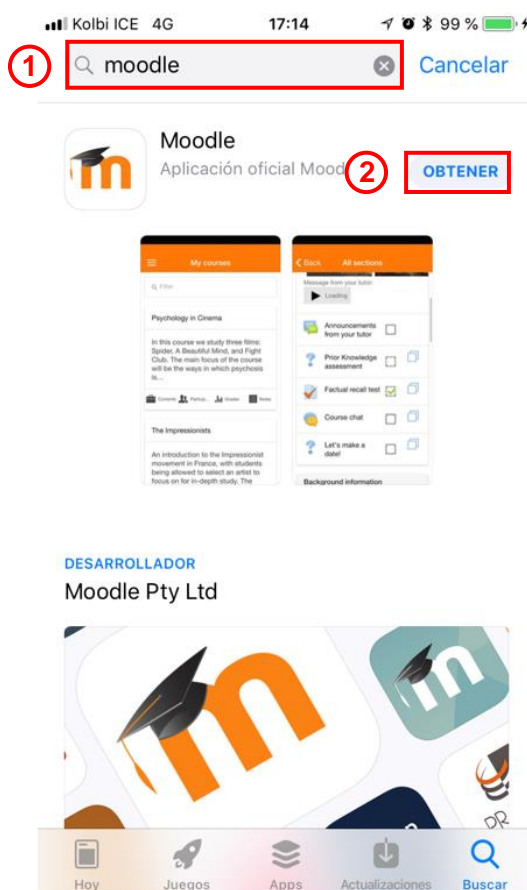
Kolbi ICE 4G 17:14 99 %

1 moodle Cancelar

Moodle
Aplicación oficial Mood 2 OBTENER

My courses
Filter
Psychology in Cinema
In this course we study three films: Spider, A Beautiful Mind, and Fight Club. The main focus of the course will be the ways in which psychosis is...
Contents Participants Grades Notes
The Impressionists
An introduction to the Impressionist movement in France, with students being allowed to select an artist to focus on for in-depth study. The

Back All sections
Message from your tutor
Loading
Announcements from your tutor
Prior Knowledge assessment
Factual recall test
Course chat
Let's make a date!
Background information

DESARROLLADOR
Moodle Pty Ltd

Hoy Juegos Apps Actualizaciones Buscar